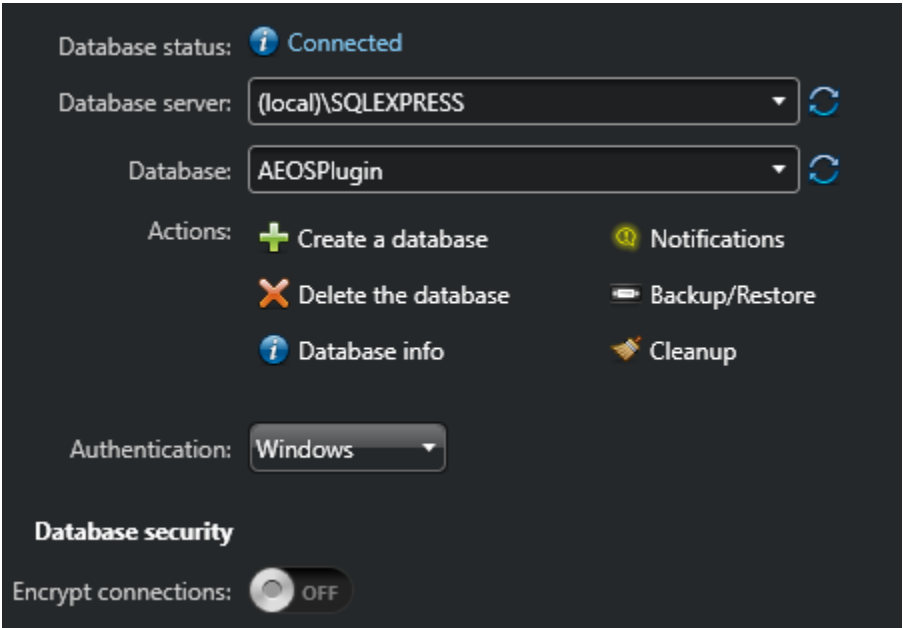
Database status: Connected

Database server: (local)\SQLEXPRESS

Database: AEOSPlugin

Actions: Create a database
Delete the database
Database info
Notifications
Backup/Restore
Cleanup

Authentication: Windows

Database security

Encrypt connections: OFF